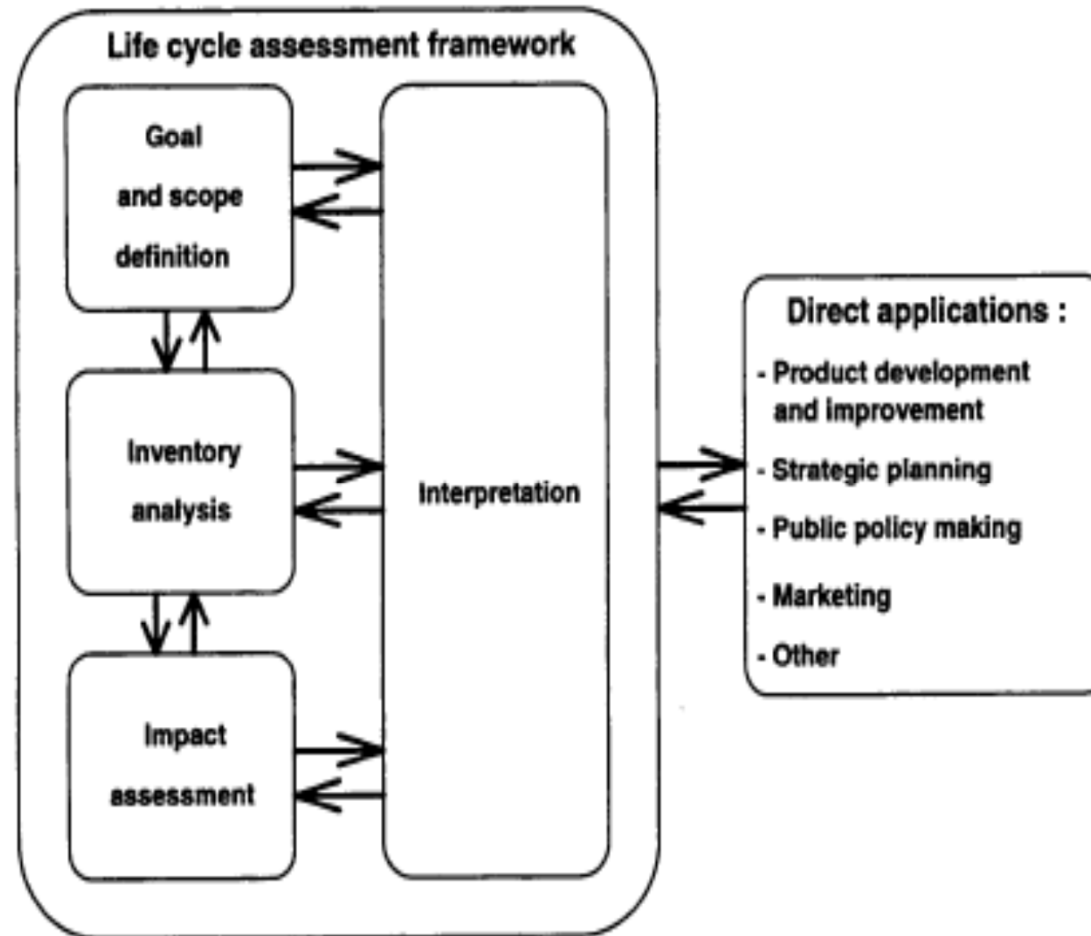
Life cycle assessment framework

Goal and scope definition

Inventory analysis

Impact assessment

Interpretation

Direct applications :

- Product development and improvement
- Strategic planning
- Public policy making
- Marketing
- Other